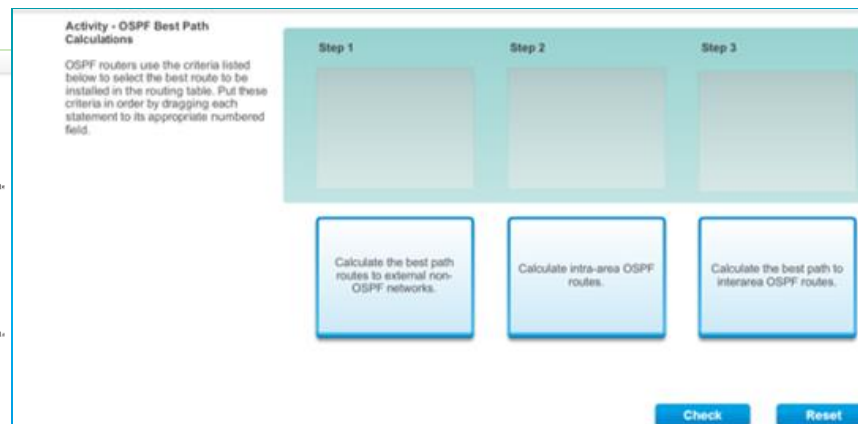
Activity - OSPF Best Path Calculations

OSPF routers use the criteria listed below to select the best route to be installed in the routing table. Put these criteria in order by dragging each statement to its appropriate numbered field.

Step 1

Step 2

Step 3

Calculate the best path routes to external non-OSPF networks.

Calculate intra-area OSPF routes.

Calculate the best path to interarea OSPF routes.

Check

Reset